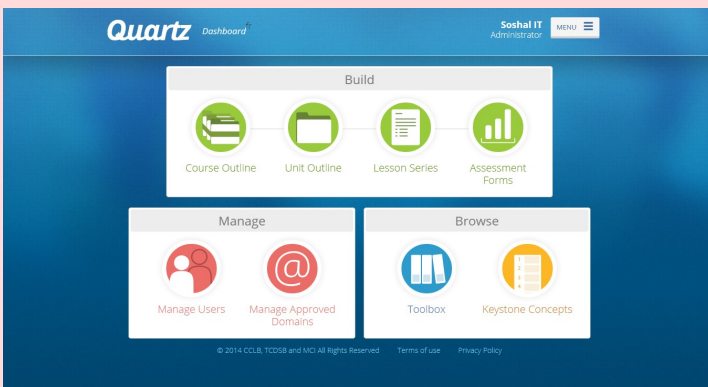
Quartz Dashboard

Soshal IT
Administrator

MENU

Build

Course Outline

Unit Outline

Lesson Series

Assessment Forms

Manage

Manage Users

Manage Approved Domains

Browse

Toolbox

Keystone Concepts

© 2014 CCLB, TCDSB and MCI All Rights Reserved Terms of use Privacy Policy